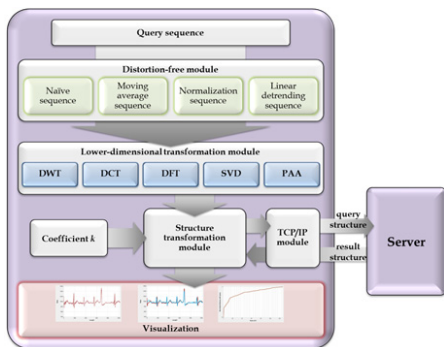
Query sequence

Distortion-free module

Naïve sequence

Moving average sequence

Normalization sequence

Linear detrending sequence

Lower-dimensional transformation module

DWT

DCT

DFT

SVD

PAA

Coefficient $k$

Structure transformation module

TCP/IP module

query structure

result structure

Server

Visualization